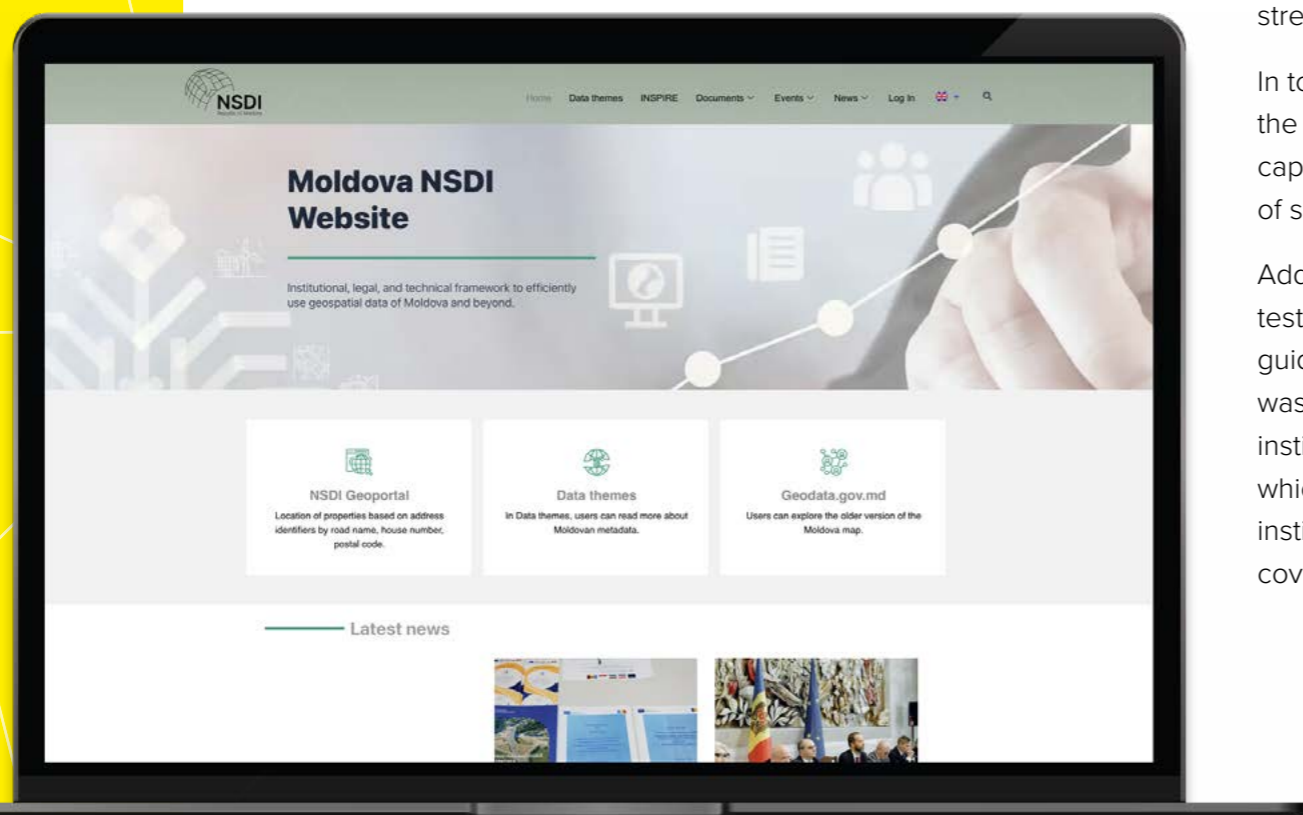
NSDI
Republic of Moldova

Home Data themes INSPIRE Documents Events News Log In

Moldova NSDI Website

Institutional, legal, and technical framework to efficiently use geospatial data of Moldova and beyond.

NSDI Geoportal
Location of properties based on address identifiers by road name, house number, postal code.

Data themes
In Data themes, users can read more about Moldovan metadata.

Geodata.gov.md
Users can explore the older version of the Moldova map.

Latest news

stre

In to
the
cap
of s

Add
test
guid
was
insti
whic
insti
cov